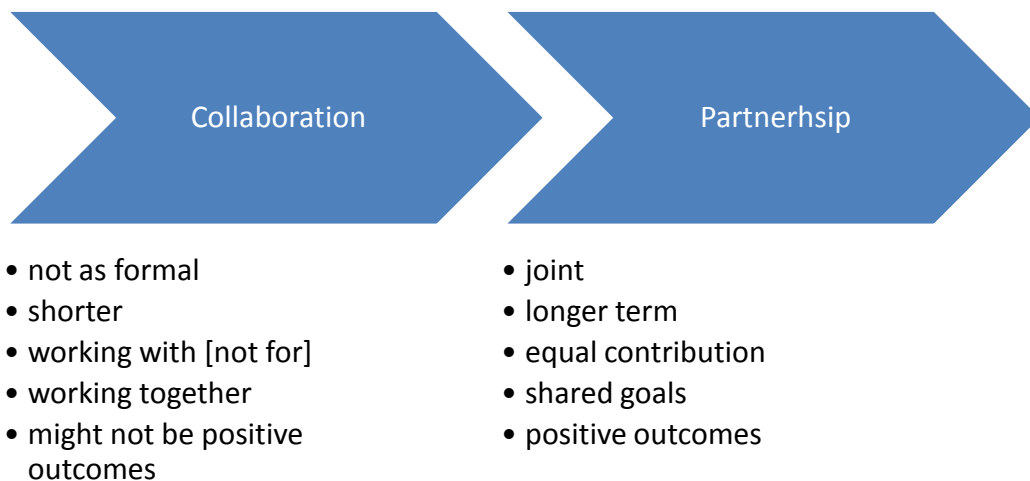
Collaboration

- not as formal
- shorter
- working with [not for]
- working together
- might not be positive outcomes

Partnerhsip

- joint
- longer term
- equal contribution
- shared goals
- positive outcomes